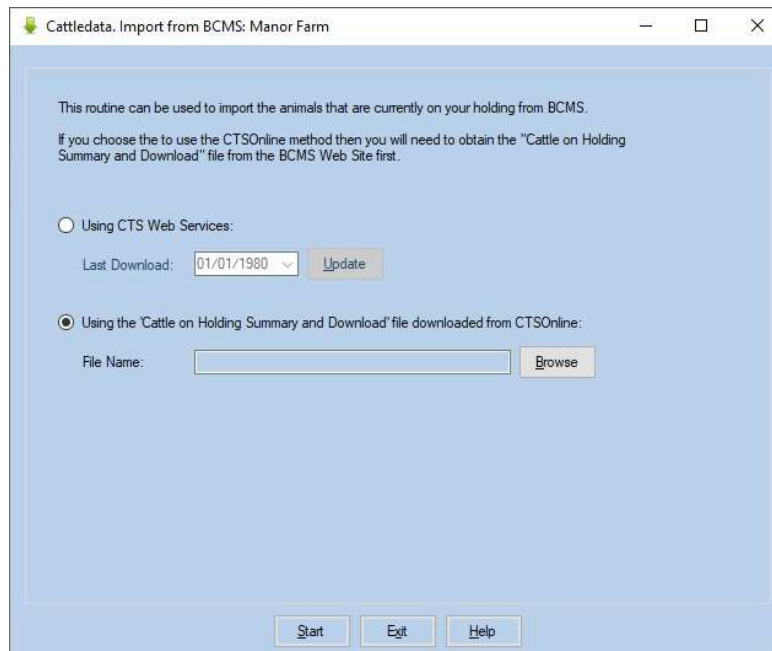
Cattledata. Import from BCMS: Manor Farm

This routine can be used to import the animals that are currently on your holding from BCMS.

If you choose the to use the CTSOnline method then you will need to obtain the "Cattle on Holding Summary and Download" file from the BCMS Web Site first.

Using CTS Web Services:

Last Download: 01/01/1980 Update

Using the 'Cattle on Holding Summary and Download' file downloaded from CTSOnline:

File Name: Browse

Start Exit Help